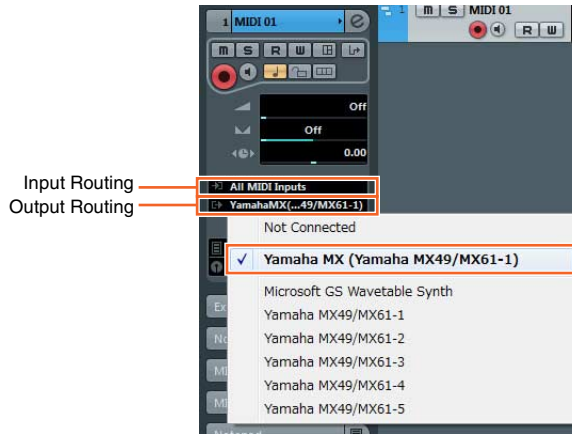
1 MIDI 01
e
m S R W
1 m S MIDI 01
R W
Off
Off
0.00
Input Routing
All MIDI Inputs
Output Routing
YamahaMX(...49/MX61-1)
Not Connected
✓ Yamaha MX (Yamaha MX49/MX61-1)
Microsoft GS Wavetable Synth
Yamaha MX49/MX61-1
Yamaha MX49/MX61-2
Yamaha MX49/MX61-3
Yamaha MX49/MX61-4
Yamaha MX49/MX61-5
Ex
No
MI
MI
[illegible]